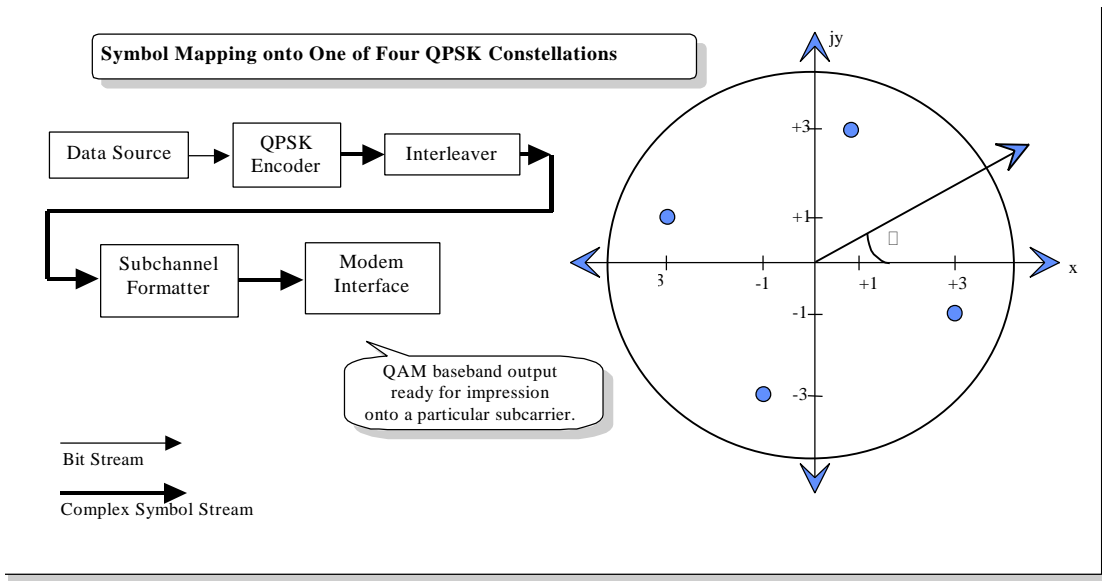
Symbol Mapping onto One of Four QPSK Constellations

Data Source

QPSK Encoder

Interleaver

Subchannel Formatter

Modem Interface

QAM baseband output ready for impression onto a particular subcarrier.

Bit Stream

Complex Symbol Stream

jy

+3

+1

-1

-3

3

-1

+1

+3

x

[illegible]